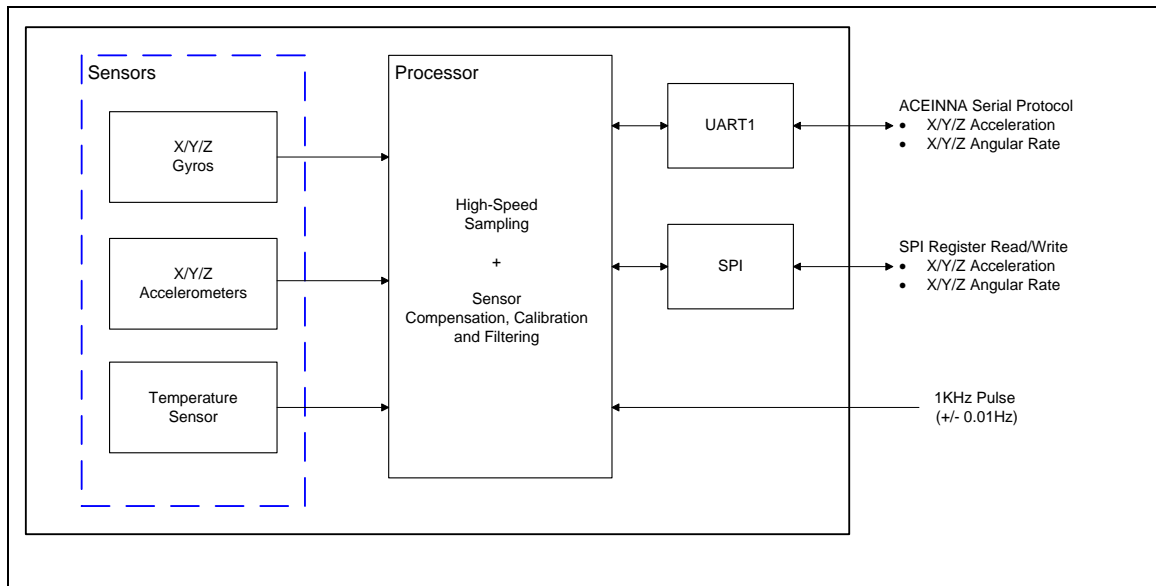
Sensors

X/Y/Z
Gyros

X/Y/Z
Accelerometers

Temperature
Sensor

Processor

High-Speed
Sampling

+

Sensor
Compensation, Calibration
and Filtering

UART1

SPI

ACEINNA Serial Protocol
• X/Y/Z Acceleration
• X/Y/Z Angular Rate

SPI Register Read/Write
• X/Y/Z Acceleration
• X/Y/Z Angular Rate

1KHz Pulse
(+/- 0.01Hz)